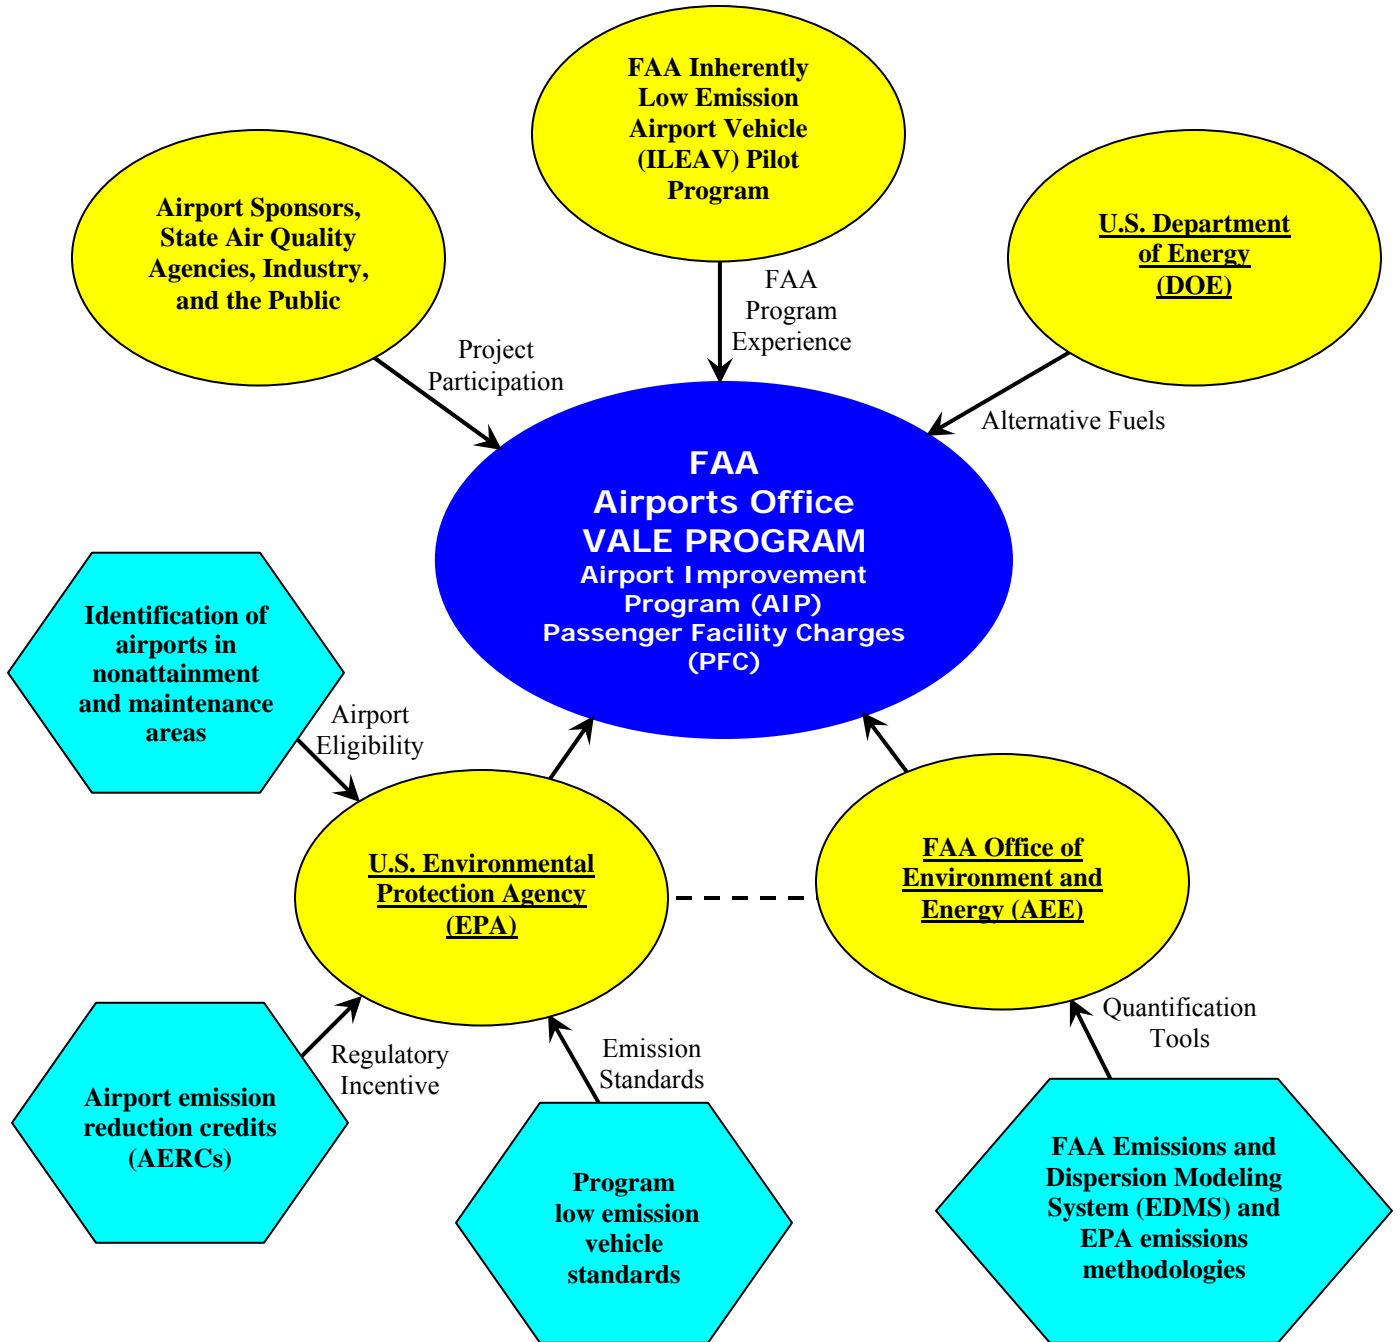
FAA Inherently Low Emission Airport Vehicle (ILEAV) Pilot Program

Airport Sponsors, State Air Quality Agencies, Industry, and the Public

U.S. Department of Energy (DOE)

FAA Program Experience

Project Participation

Alternative Fuels

FAA
Airports Office
VALE PROGRAM
Airport Improvement Program (AIP)
Passenger Facility Charges (PFC)

Identification of airports in nonattainment and maintenance areas

Airport Eligibility

U.S. Environmental Protection Agency (EPA)

FAA Office of Environment and Energy (AEE)

Quantification Tools

Regulatory Incentive

Emission Standards

Airport emission reduction credits (AERCs)

Program low emission vehicle standards

FAA Emissions and Dispersion Modeling System (EDMS) and EPA emissions methodologies